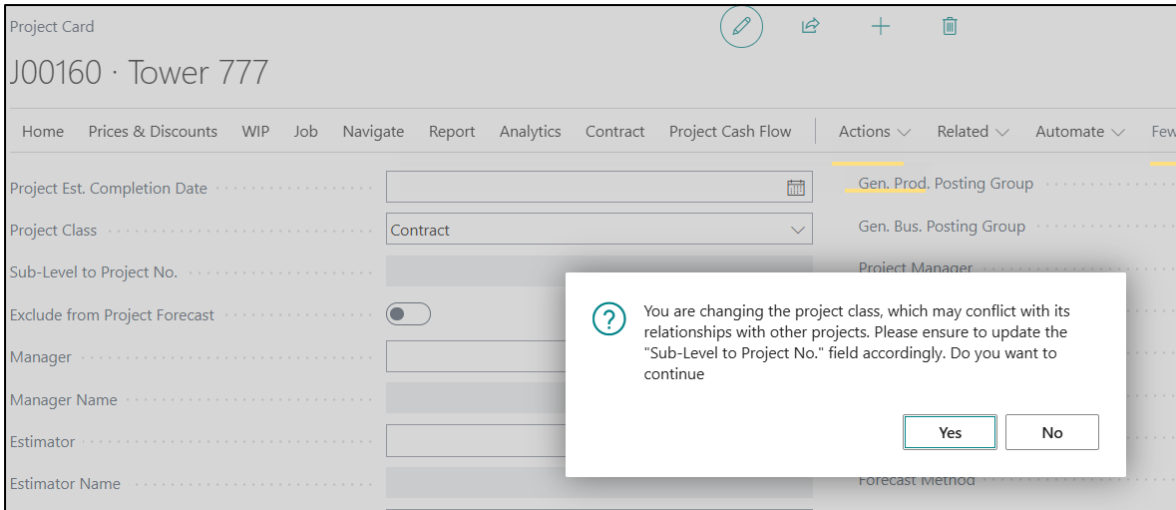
Project Card

J00160 · Tower 777

Home Prices & Discounts WIP Job Navigate Report Analytics Contract Project Cash Flow Actions Related Automate Few

Project Est. Completion Date

Project Class Contract

Sub-Level to Project No.

Exclude from Project Forecast

Manager

Manager Name

Estimator

Estimator Name

Gen. Prod. Posting Group

Gen. Bus. Posting Group

Project Manager

Forecast Method

You are changing the project class, which may conflict with its relationships with other projects. Please ensure to update the "Sub-Level to Project No." field accordingly. Do you want to continue

Yes No